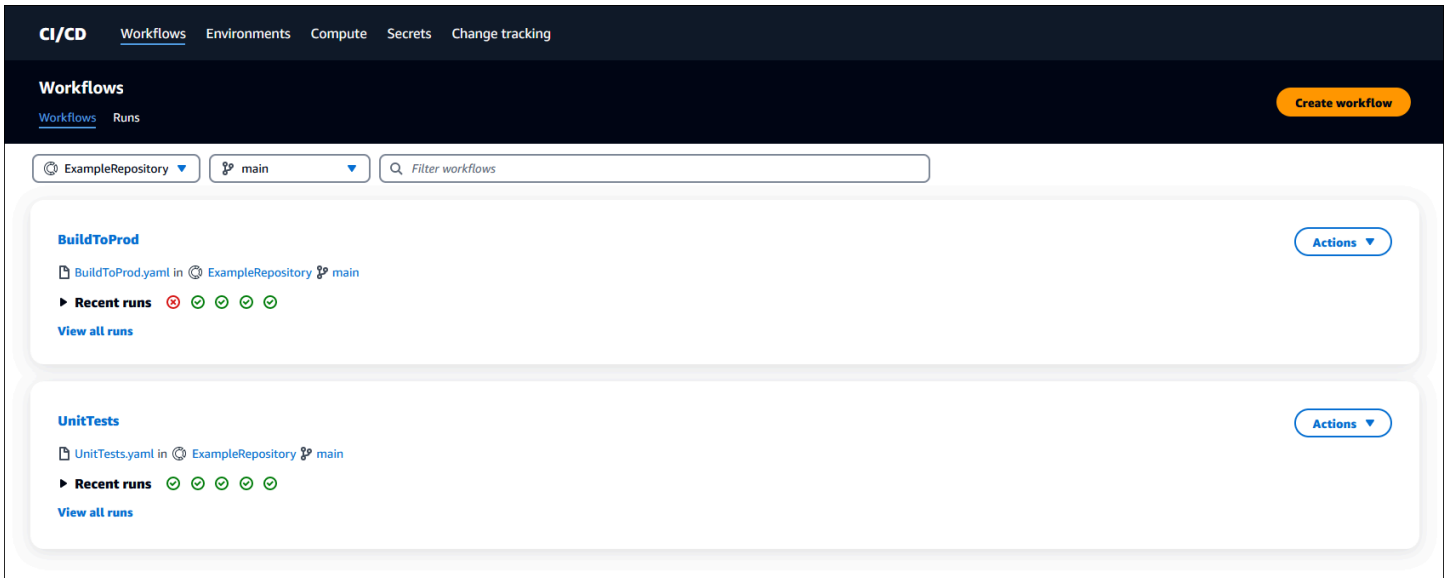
CI/CD Workflows Environments Compute Secrets Change tracking

Workflows
Workflows Runs

Create workflow

ExampleRepository ▼ main ▼ Filter workflows

BuildToProd
BuildToProd.yaml in ExampleRepository main
▶ Recent runs
View all runs

Actions ▼

UnitTests
UnitTests.yaml in ExampleRepository main
▶ Recent runs
View all runs

Actions ▼